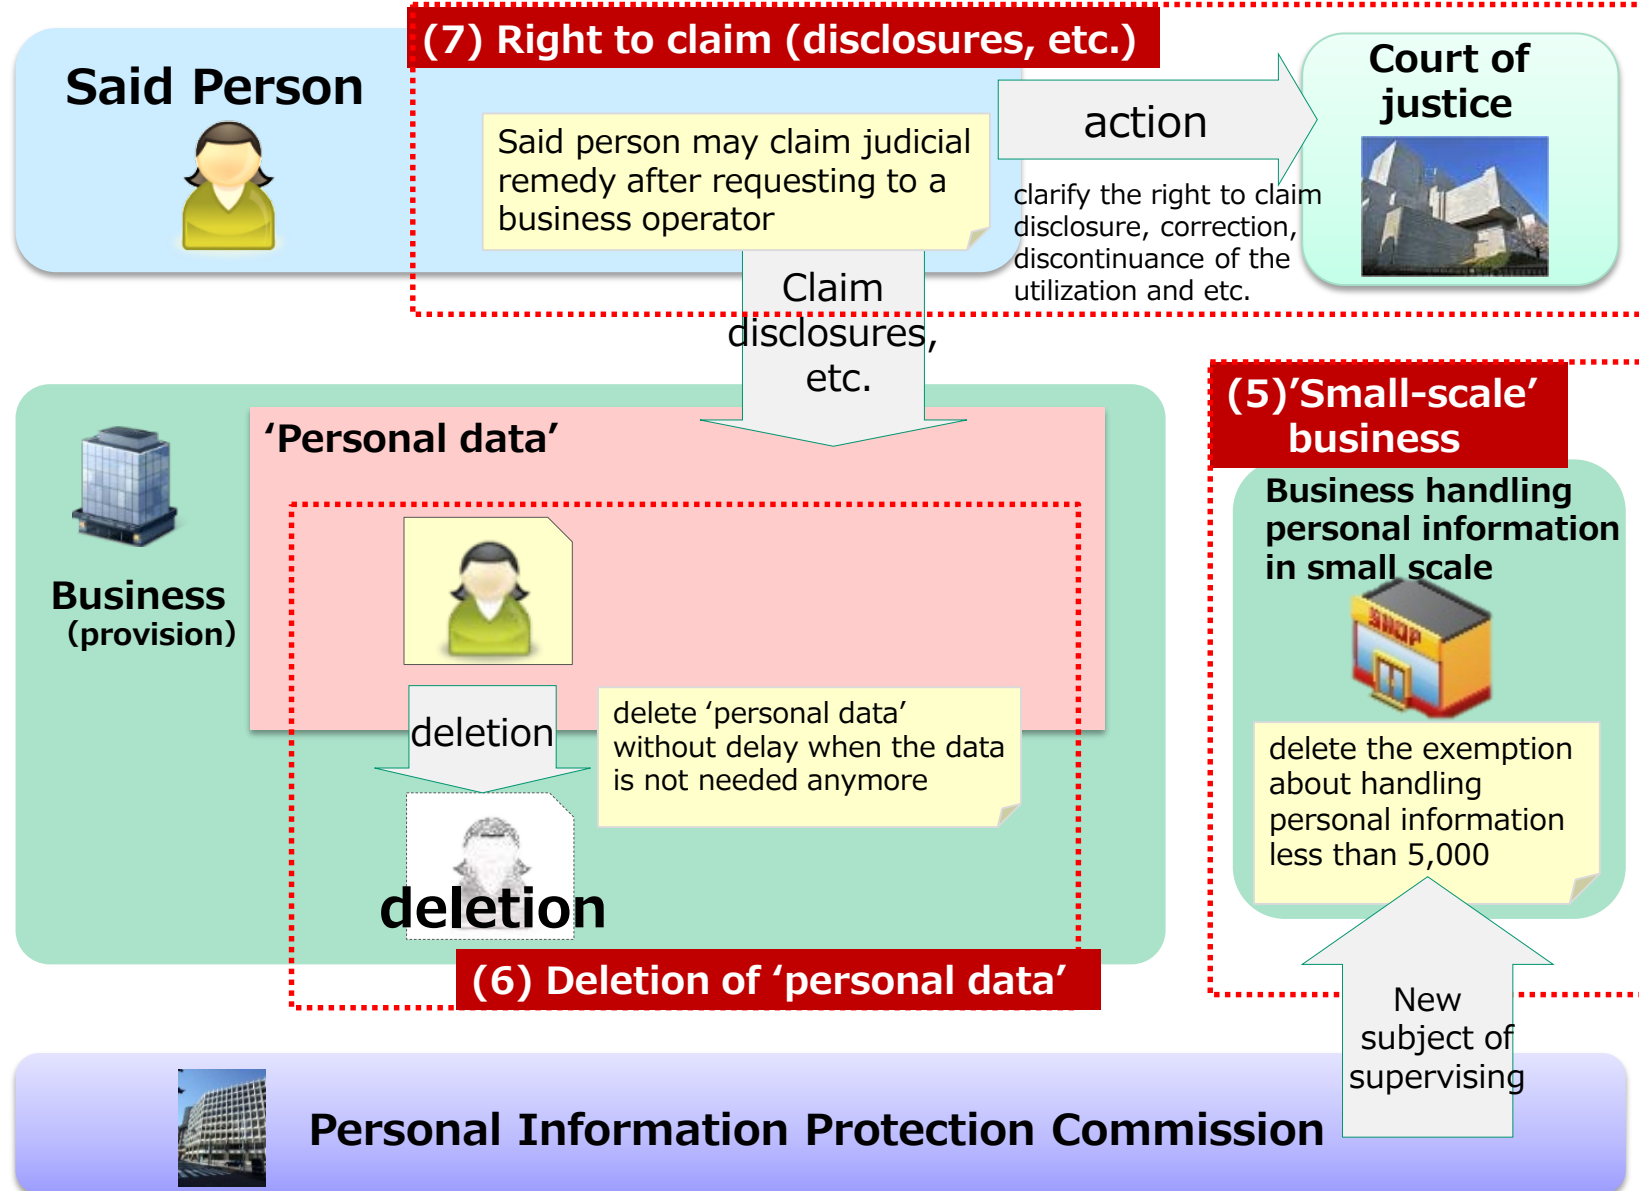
Said Person

(7) Right to claim (disclosures, etc.)

Said person may claim judicial remedy after requesting to a business operator

action

Court of justice

clarify the right to claim disclosure, correction, discontinuance of the utilization and etc.

Claim disclosures, etc.

Business (provision)

'Personal data'

deletion

delete 'personal data' without delay when the data is not needed anymore

deletion

(6) Deletion of 'personal data'

(5)'Small-scale' business

Business handling personal information in small scale

SHOP

delete the exemption about handling personal information less than 5,000

New subject of supervising

Personal Information Protection Commission